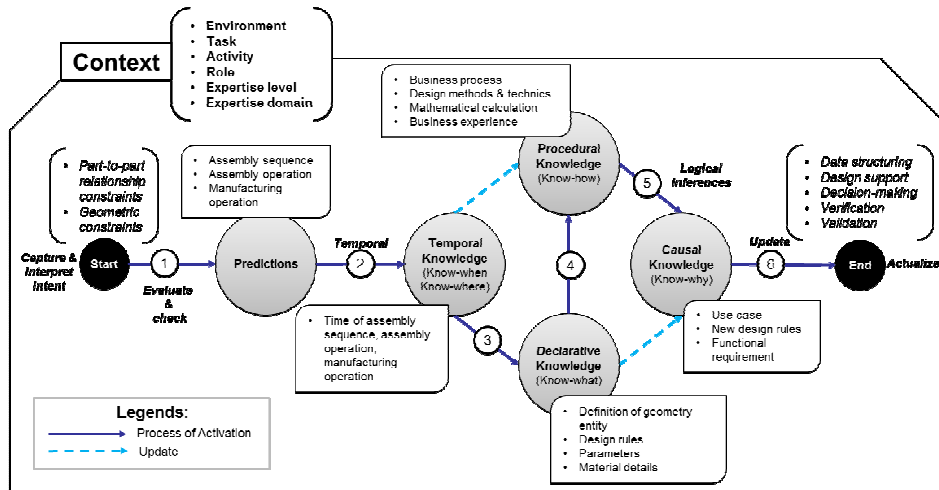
Context

- Environment
- Task
- Activity
- Role
- Expertise level
- Expertise domain

- Business process
- Design methods & technics
- Mathematical calculation
- Business experience

- Part-to-part relationship constraints
- Geometric constraints

- Assembly sequence
- Assembly operation
- Manufacturing operation

Procedural Knowledge (Know-how)

Logical inferences

- Data structuring
- Design support
- Decision-making
- Verification
- Validation

Capture & Interpret intent

Start

1

Evaluate & check

Predictions

Temporal

2

Temporal Knowledge (Know-when Know-where)

4

5

Causal Knowledge (Know-why)

Update

6

End

Actualize

- Time of assembly sequence, assembly operation, manufacturing operation

3

Declarative Knowledge (Know-what)

- Use case
- New design rules
- Functional requirement

Legends:
Process of Activation
Update

- Definition of geometry entity
- Design rules
- Parameters
- Material details